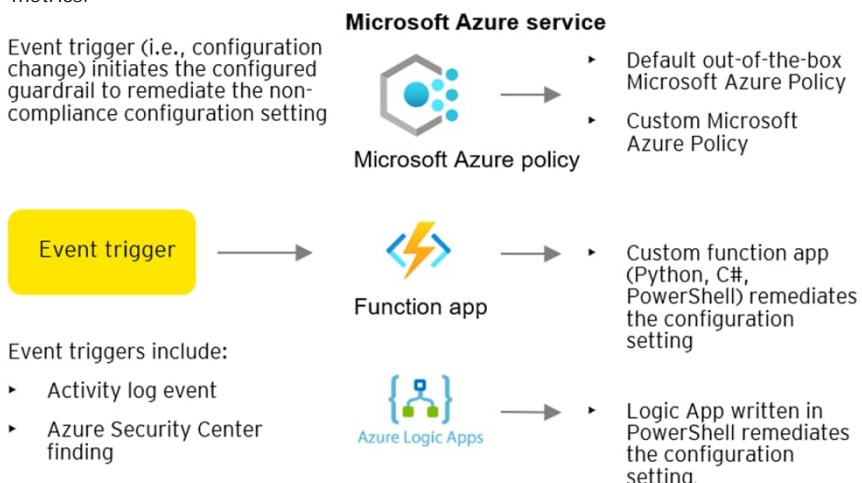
metrics.

Microsoft Azure service

Event trigger (i.e., configuration change) initiates the configured guardrail to remediate the non-compliance configuration setting

Microsoft Azure policy

- Default out-of-the-box Microsoft Azure Policy
- Custom Microsoft Azure Policy

Event trigger

Function app

- Custom function app (Python, C#, PowerShell) remediates the configuration setting

Event triggers include:

- Activity log event
- Azure Security Center finding

Azure Logic Apps

- Logic App written in PowerShell remediates the configuration setting.